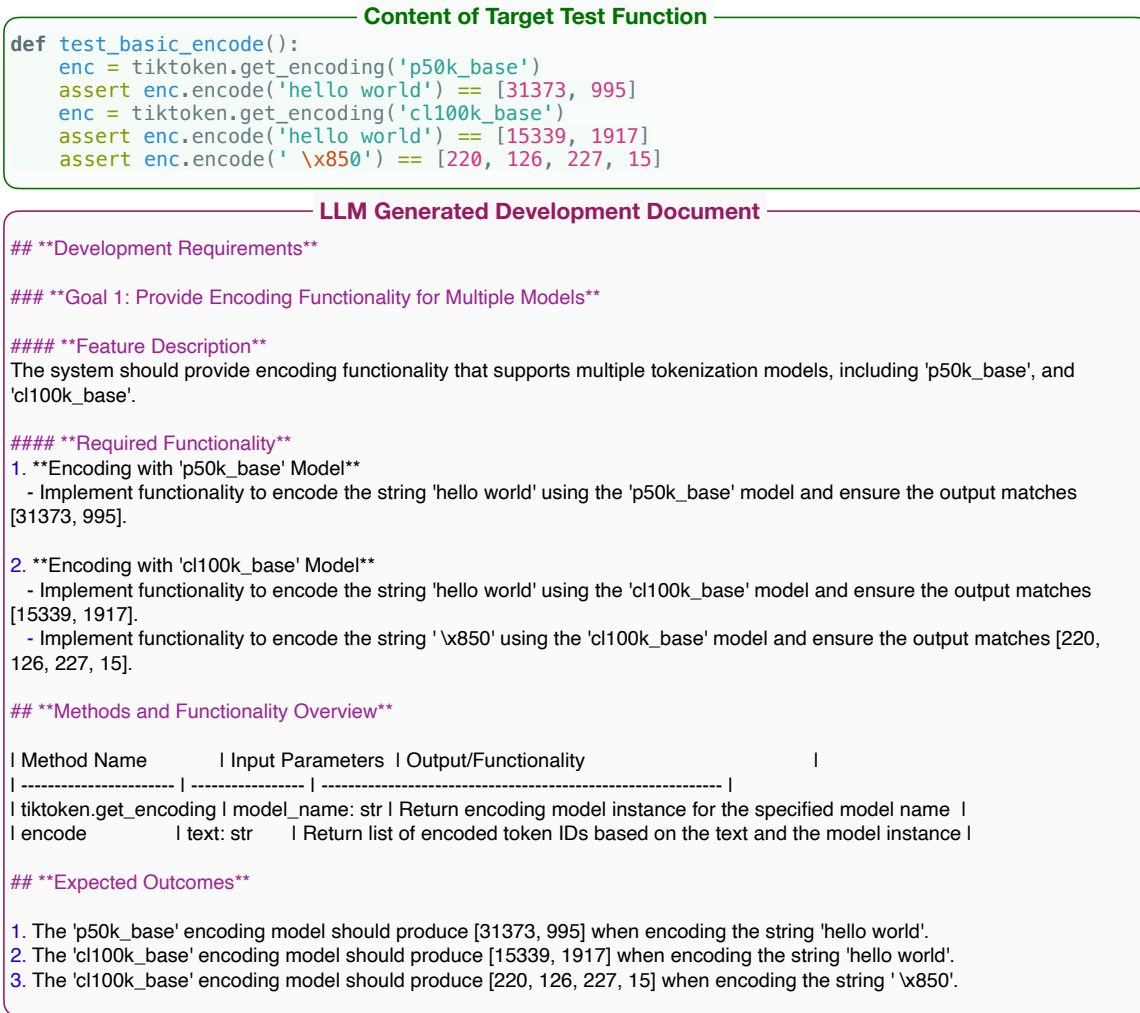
Content of Target Test Function

def test_basic_encode():
    enc = tiktoken.get_encoding('p50k_base')
    assert enc.encode('hello world') == [31373, 995]
    enc = tiktoken.get_encoding('cl100k_base')
    assert enc.encode('hello world') == [15339, 1917]
    assert enc.encode(' \x850') == [220, 126, 227, 15]

LLM Generated Development Document

## **Development Requirements**

### **Goal 1: Provide Encoding Functionality for Multiple Models**

#### **Feature Description**
The system should provide encoding functionality that supports multiple tokenization models, including 'p50k_base', and 'cl100k_base'.

#### **Required Functionality**
1. **Encoding with 'p50k_base' Model**
 - Implement functionality to encode the string 'hello world' using the 'p50k_base' model and ensure the output matches [31373, 995].

2. **Encoding with 'cl100k_base' Model**
 - Implement functionality to encode the string 'hello world' using the 'cl100k_base' model and ensure the output matches [15339, 1917].
 - Implement functionality to encode the string ' \x850' using the 'cl100k_base' model and ensure the output matches [220, 126, 227, 15].

## **Methods and Functionality Overview**

| Method Name | Input Parameters | Output/Functionality |
| ---------------------- | ---------------- | ---------------------------------------------------------- |
| tiktoken.get_encoding | model_name: str | Return encoding model instance for the specified model name |
| encode | text: str | Return list of encoded token IDs based on the text and the model instance |

## **Expected Outcomes**

1. The 'p50k_base' encoding model should produce [31373, 995] when encoding the string 'hello world'.
2. The 'cl100k_base' encoding model should produce [15339, 1917] when encoding the string 'hello world'.
3. The 'cl100k_base' encoding model should produce [220, 126, 227, 15] when encoding the string ' \x850'.